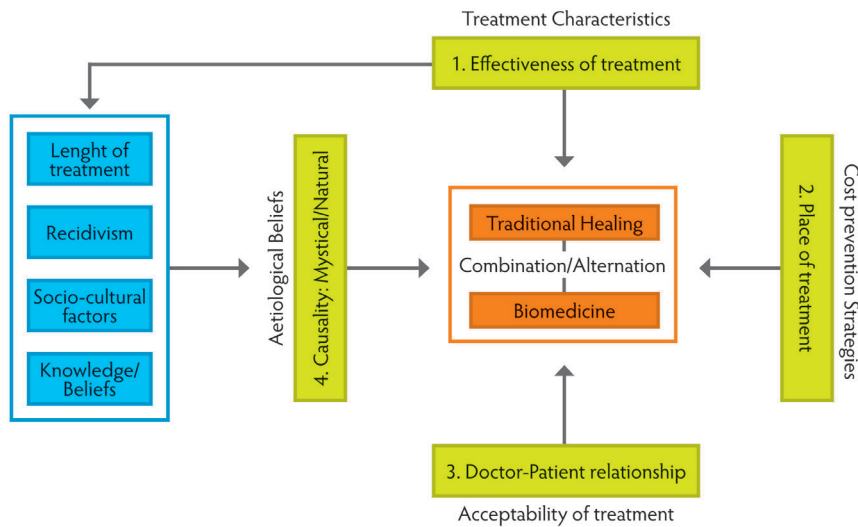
Treatment Characteristics

1. Effectiveness of treatment

Lenght of treatment

Recidivism

Socio-cultural factors

Knowledge/ Beliefs

Aetiological Beliefs

4. Causality: Mystical/Natural

Traditional Healing

Combination/Alternation

Biomedicine

2. Place of treatment

Cost prevention Strategies

3. Doctor-Patient relationship

Acceptability of treatment